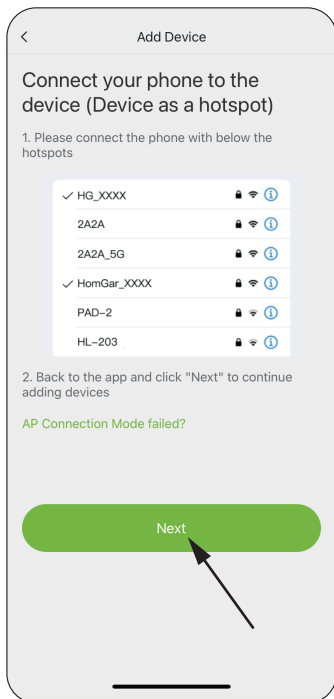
<

Add Device

Connect your phone to the device (Device as a hotspot)

1. Please connect the phone with below the hotspots

✓ HG_XXXX
2A2A
2A2A_5G
✓ HomGar_XXXX
PAD-2
HL-203

2. Back to the app and click "Next" to continue adding devices

AP Connection Mode failed?

Next